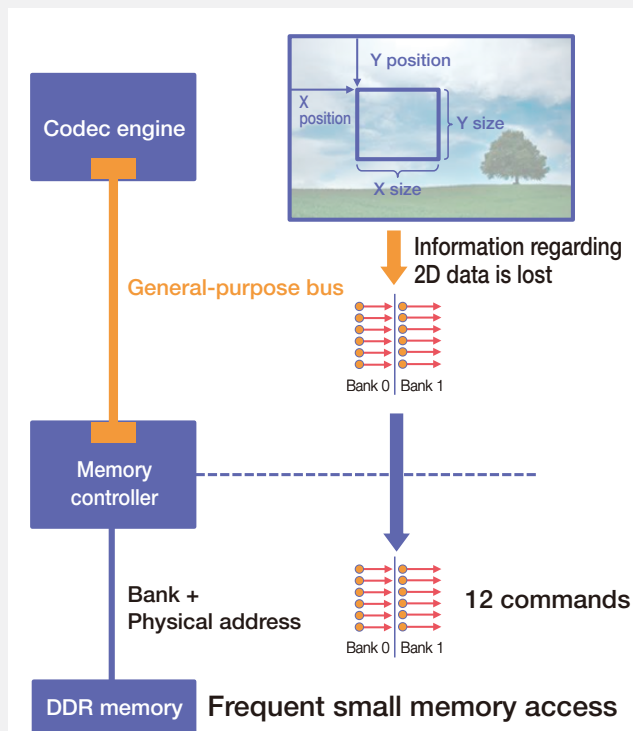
Codec engine

Y position

X position

Y size

X size

Information regarding 2D data is lost

General-purpose bus

Bank 0 Bank 1

Memory controller

Bank + Physical address

12 commands

Bank 0 Bank 1

DDR memory

Frequent small memory access